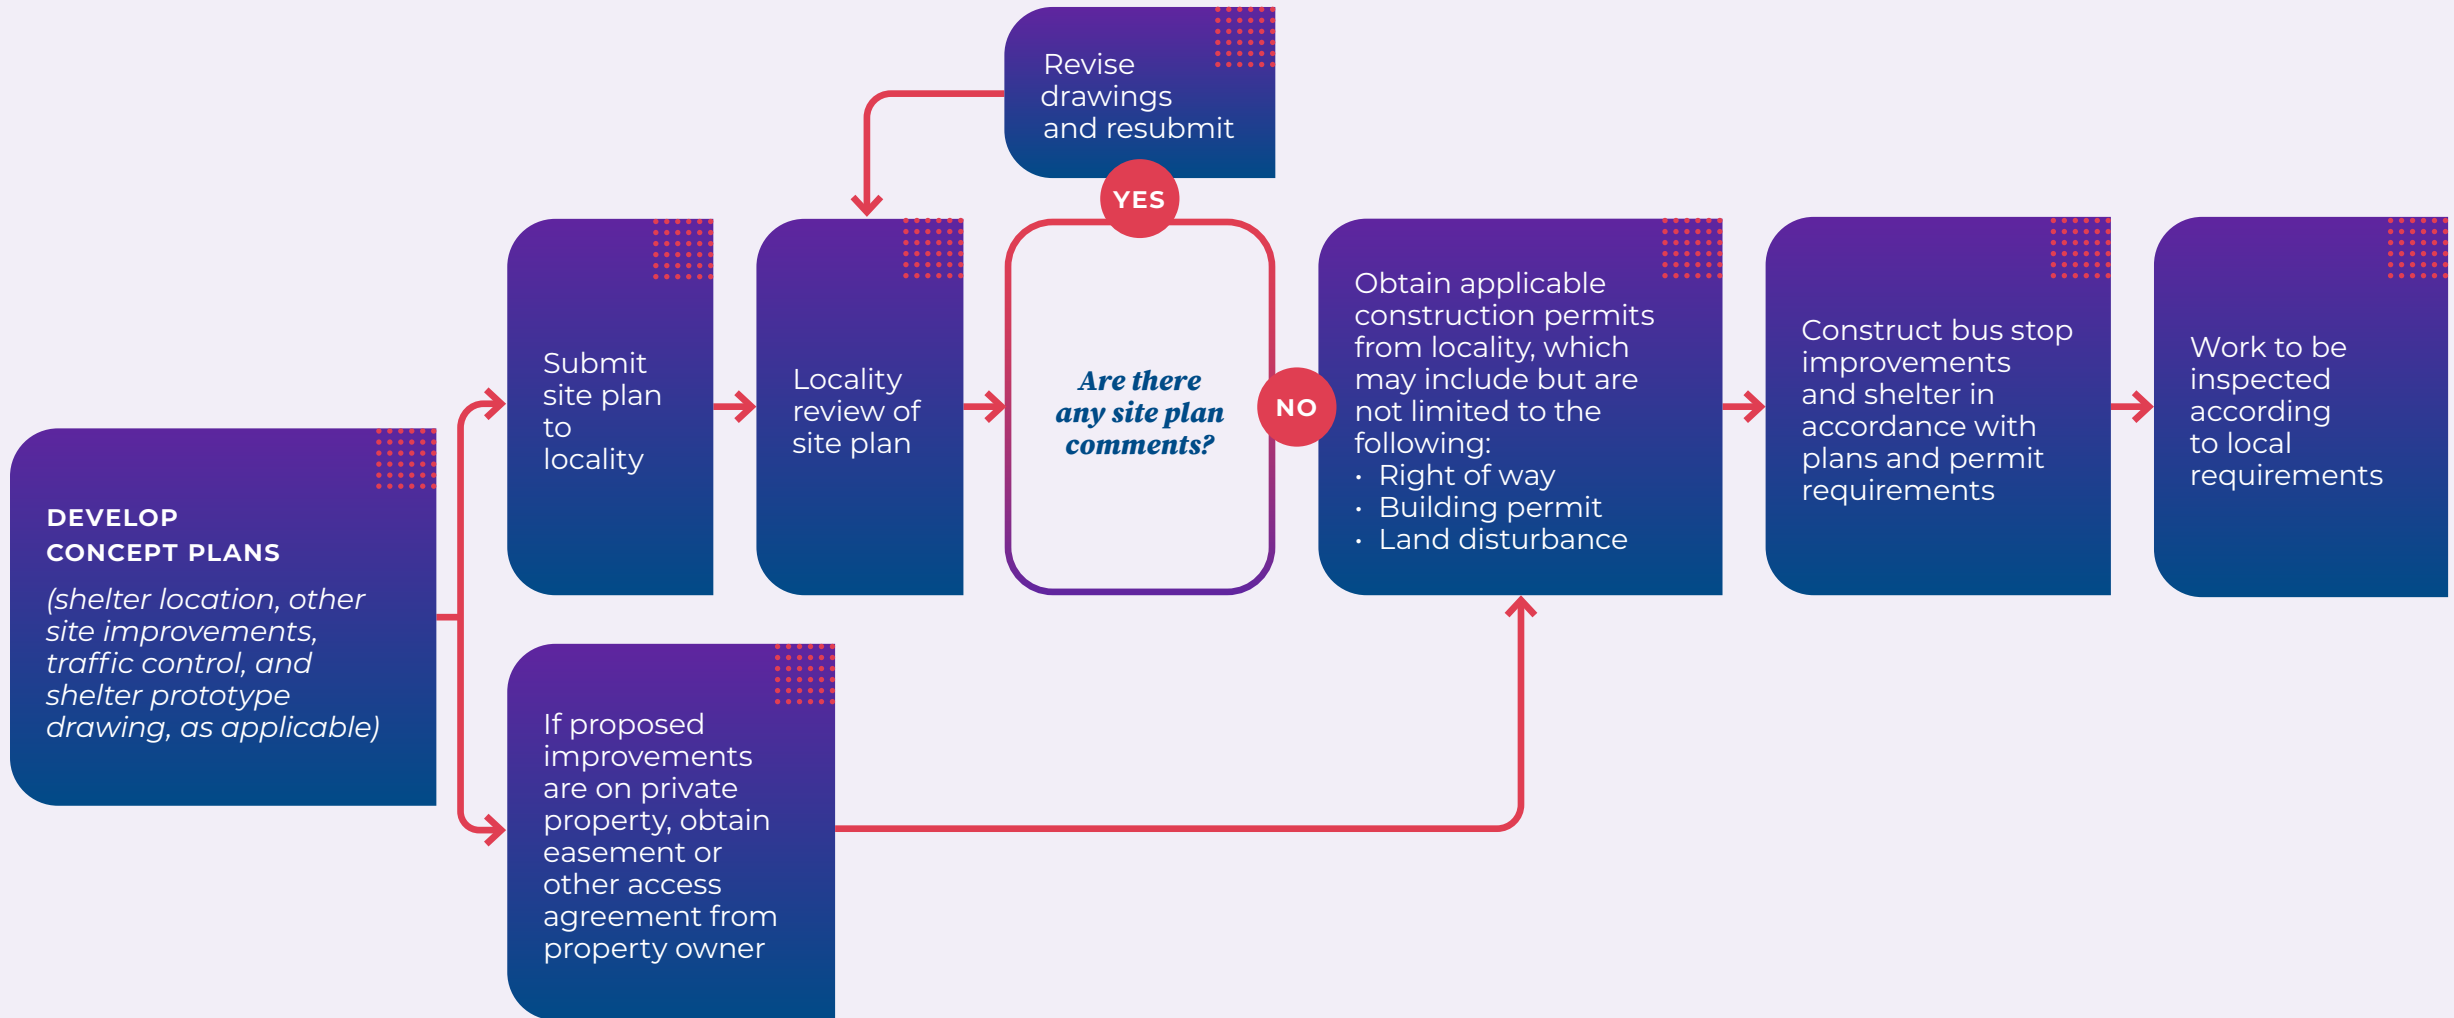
DEVELOP CONCEPT PLANS

(shelter location, other site improvements, traffic control, and shelter prototype drawing, as applicable)

Submit site plan to locality

Locality review of site plan

Revise drawings and resubmit

YES

Are there any site plan comments?

NO

Obtain applicable construction permits from locality, which may include but are not limited to the following:
• Right of way
• Building permit
• Land disturbance

Construct bus stop improvements and shelter in accordance with plans and permit requirements

Work to be inspected according to local requirements

If proposed improvements are on private property, obtain easement or other access agreement from property owner